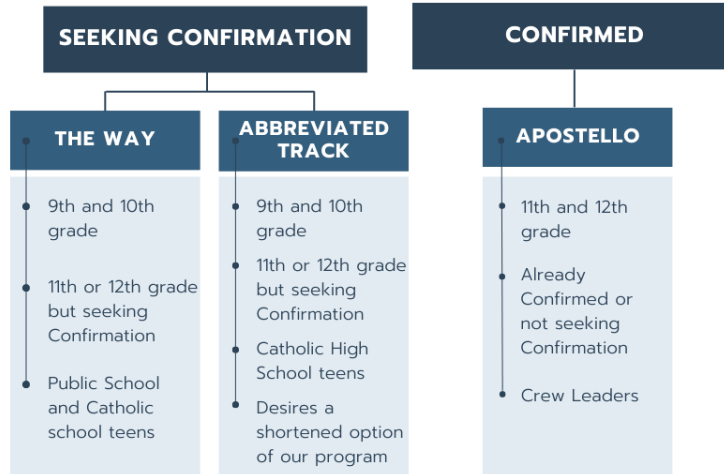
SEEKING CONFIRMATION

THE WAY

9th and 10th grade

11th or 12th grade but seeking Confirmation

Public School and Catholic school teens

ABBREVIATED TRACK

9th and 10th grade

11th or 12th grade but seeking Confirmation

Catholic High School teens

Desires a shortened option of our program

CONFIRMED

APOSTELLO

11th and 12th grade

Already Confirmed or not seeking Confirmation

Crew Leaders